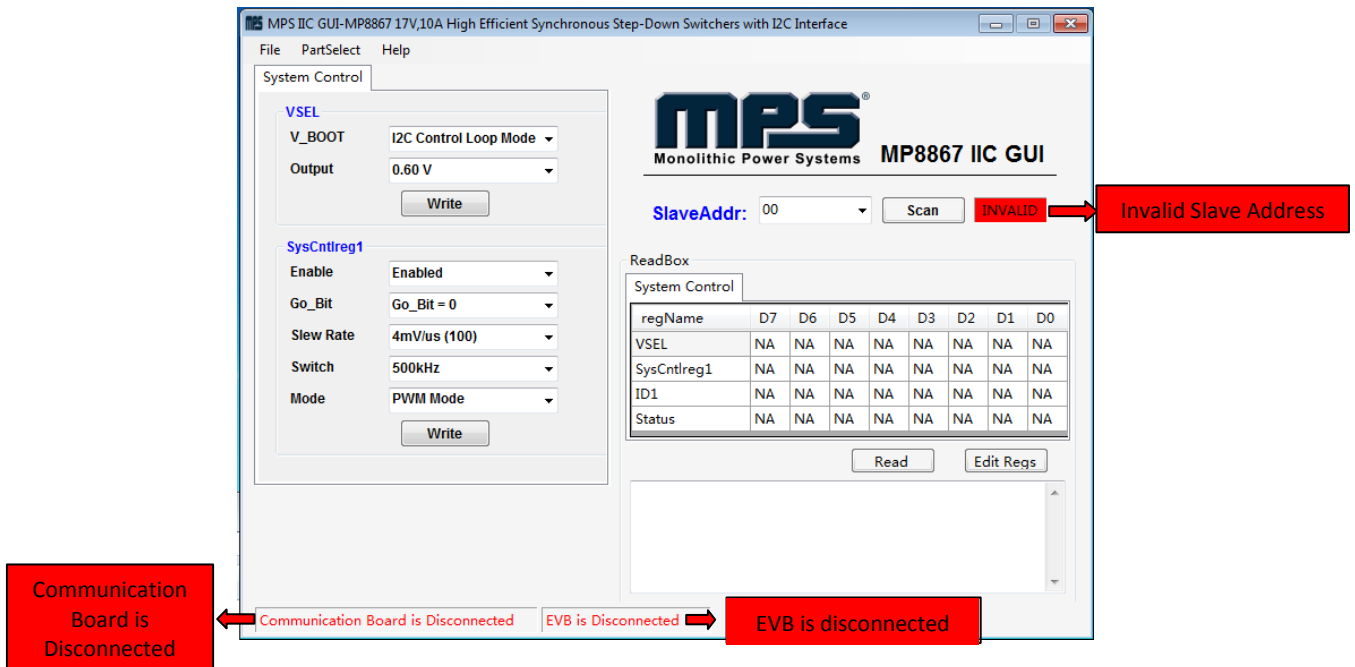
MPS IIC GUI-MP8867 17V,10A High Efficient Synchronous Step-Down Switchers with I2C Interface

File PartSelect Help

System Control

VSEL
V_BOOT I2C Control Loop Mode
Output 0.60 V
Write

SysCntlreg1
Enable Enabled
Go_Bit Go_Bit = 0
Slew Rate 4mV/us (100)
Switch 500kHz
Mode PWM Mode
Write

MPS®
Monolithic Power Systems
MP8867 IIC GUI

SlaveAddr: 00 Scan INVALID

Invalid Slave Address

ReadBox
System Control

| regName | D7 | D6 | D5 | D4 | D3 | D2 | D1 | D0 |
|---|---|---|---|---|---|---|---|---|
| VSEL | NA | NA | NA | NA | NA | NA | NA | NA |
| SysCntlreg1 | NA | NA | NA | NA | NA | NA | NA | NA |
| ID1 | NA | NA | NA | NA | NA | NA | NA | NA |
| Status | NA | NA | NA | NA | NA | NA | NA | NA |

Read Edit Regs

Communication Board is Disconnected

Communication Board is Disconnected EVB is Disconnected

EVB is disconnected